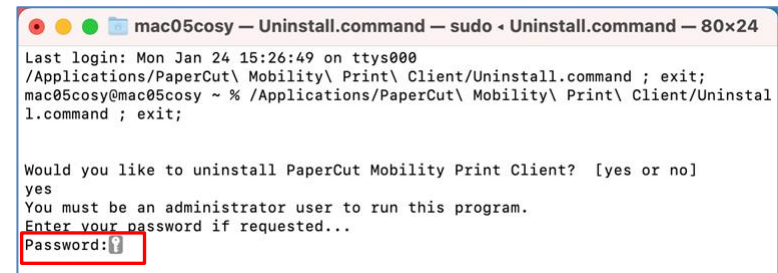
mac05cosy — Uninstall.command — sudo ◂ Uninstall.command — 80×24

Last login: Mon Jan 24 15:26:49 on ttys000
/Applications/PaperCut\ Mobility\ Print\ Client/Uninstall.command ; exit;
mac05cosy@mac05cosy ~ % /Applications/PaperCut\ Mobility\ Print\ Client/Uninstall.command ; exit;

Would you like to uninstall PaperCut Mobility Print Client? [yes or no]
yes
You must be an administrator user to run this program.
Enter your password if requested...
Password: